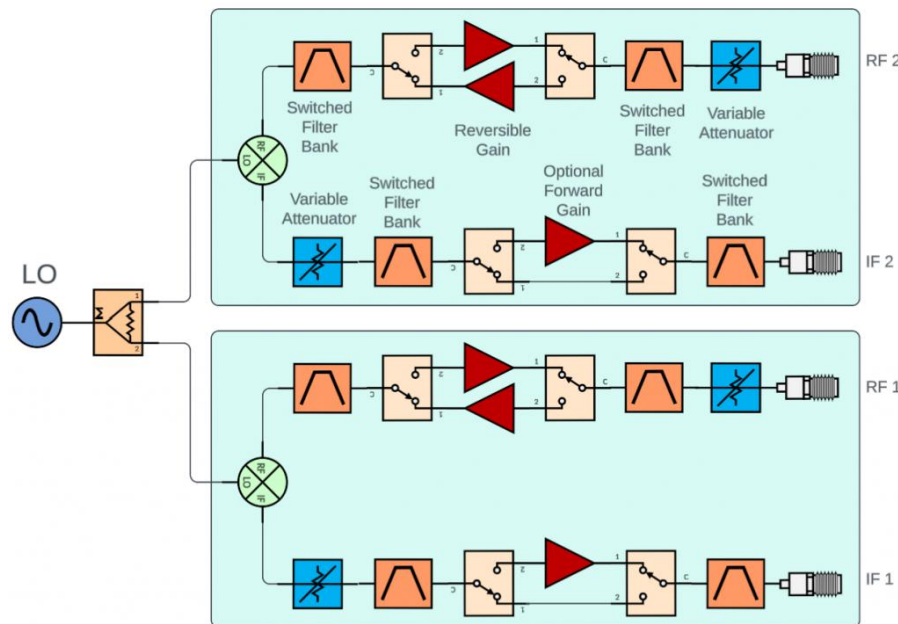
RF 2

Switched Filter Bank

Reversible Gain

Switched Filter Bank

Variable Attenuator

RF
LO
IF

Variable Attenuator

Switched Filter Bank

Optional Forward Gain

Switched Filter Bank

IF 2

LO

Σ
1
2

RF 1

RF
LO
IF

IF 1

C
2
1
1
2
C